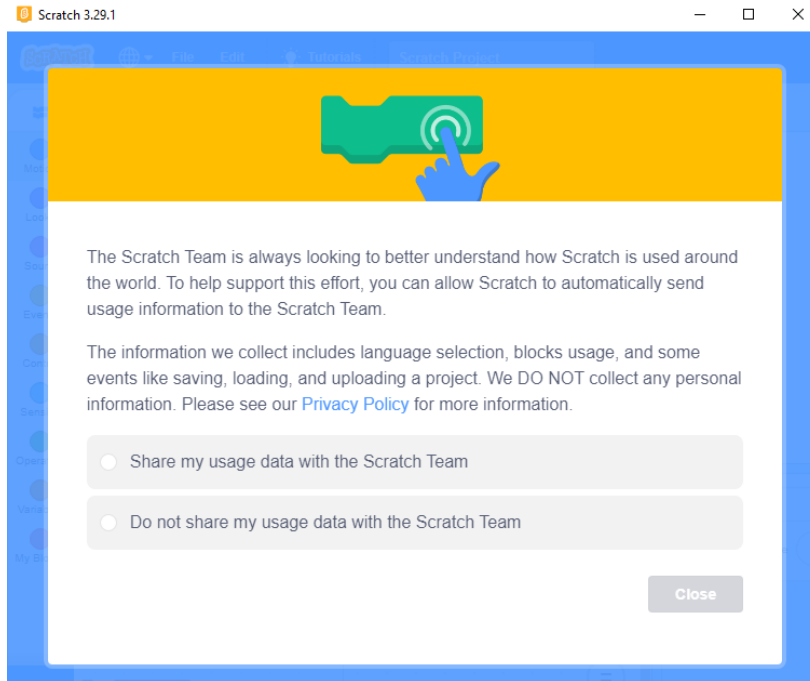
Scratch 3.29.1

File Edit Tutorials Scratch Project

The Scratch Team is always looking to better understand how Scratch is used around the world. To help support this effort, you can allow Scratch to automatically send usage information to the Scratch Team.

The information we collect includes language selection, blocks usage, and some events like saving, loading, and uploading a project. We DO NOT collect any personal information. Please see our Privacy Policy for more information.

Share my usage data with the Scratch Team

Do not share my usage data with the Scratch Team

Close